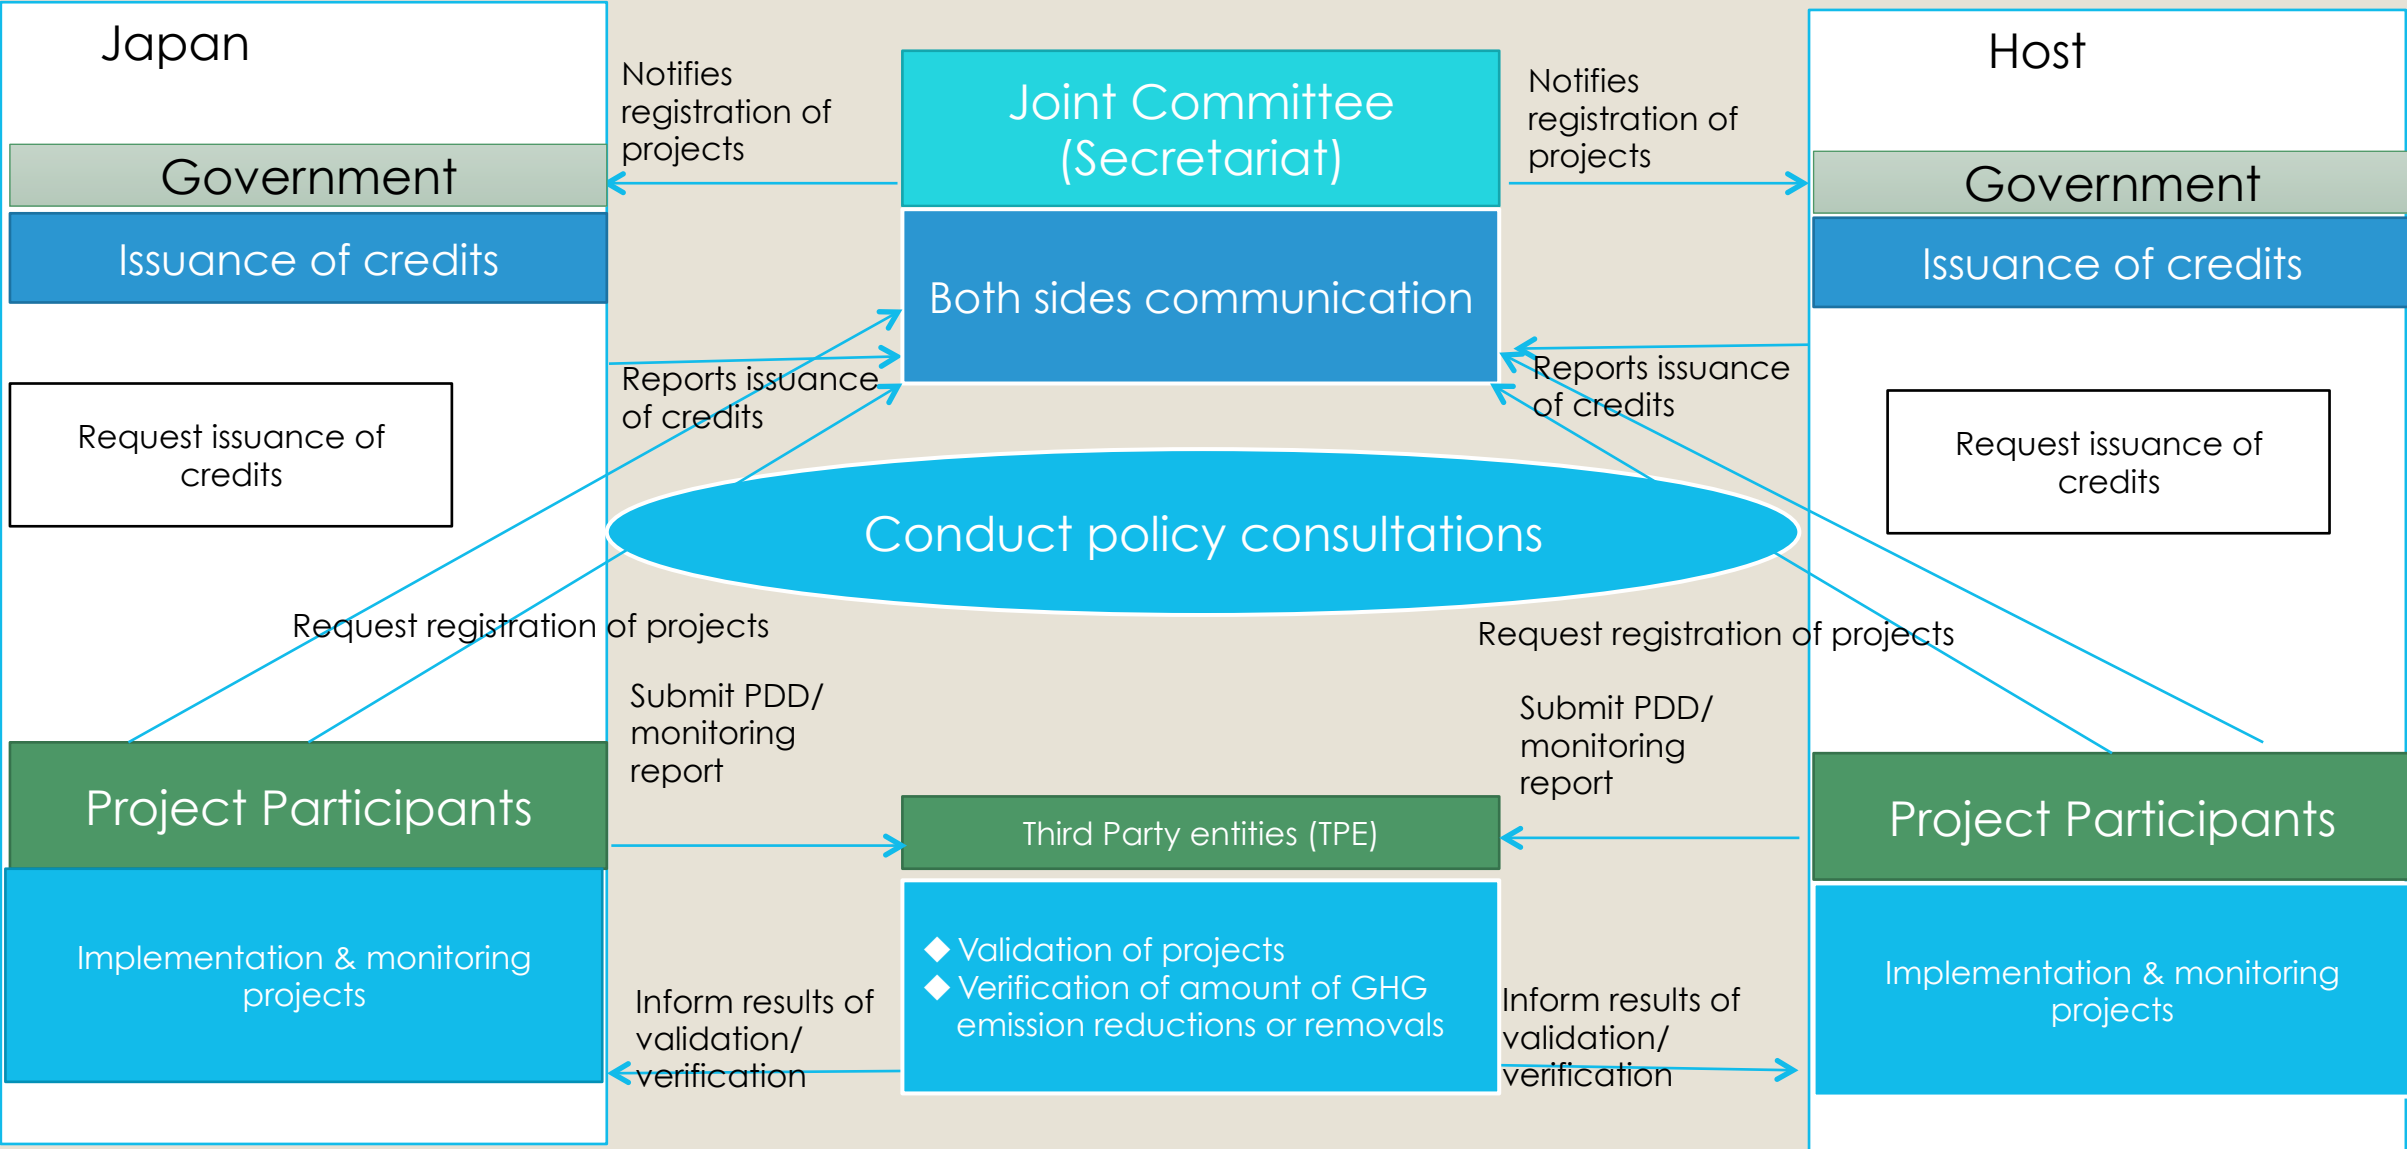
Japan

Government

Issuance of credits

Request issuance of credits

Project Participants

Implementation & monitoring projects

Notifies registration of projects

Reports issuance of credits

Request registration of projects

Submit PDD/ monitoring report

Inform results of validation/ verification

Joint Committee (Secretariat)

Both sides communication

Conduct policy consultations

Third Party entities (TPE)

◆ Validation of projects
◆ Verification of amount of GHG emission reductions or removals

Notifies registration of projects

Reports issuance of credits

Request registration of projects

Submit PDD/ monitoring report

Inform results of validation/ verification

Host

Government

Issuance of credits

Request issuance of credits

Project Participants

Implementation & monitoring projects